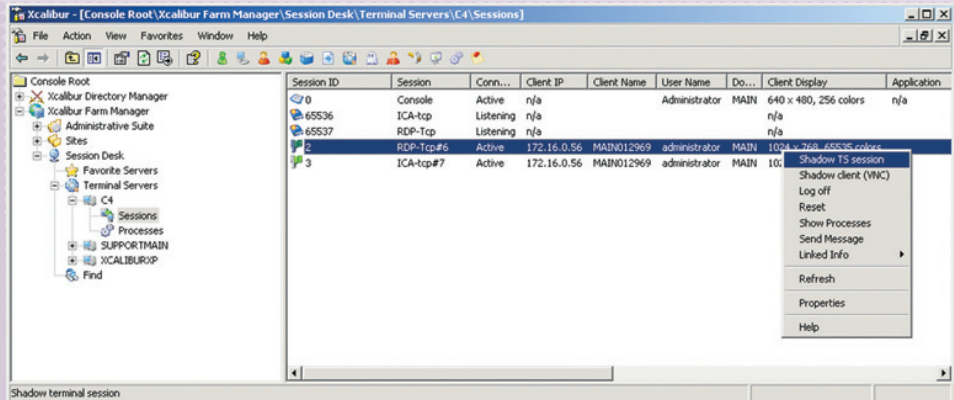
Xcalibur - [Console Root\Xcalibur Farm Manager\Session Desk\Terminal Servers\C4\Sessions]

File Action View Favorites Window Help

Console Root
Xcalibur Directory Manager
Xcalibur Farm Manager
Administrative Suite
Sites
Session Desk
Favorite Servers
Terminal Servers
C4
Sessions
Processes
SUPPORTMAIN
XCALIBURXP
Find

| Session ID | Session | Conn... | Client IP | Client Name | User Name | Do... | Client Display | Application |
|---|---|---|---|---|---|---|---|---|
| 0 | Console | Active | n/a | | Administrator | MAIN | 640 x 480, 256 colors | n/a |
| 65536 | ICA-tcp | Listening | n/a | | | | n/a | |
| 65537 | RDP-Tcp | Listening | n/a | | | | n/a | |
| 2 | RDP-Tcp#6 | Active | 172.16.0.56 | MAIN012969 | administrator | MAIN | 1024 x 768, 65535 colors | |
| 3 | ICA-tcp#7 | Active | 172.16.0.56 | MAIN012969 | administrator | MAIN | 102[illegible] | |

Shadow TS session
Shadow client (VNC)
Log off
Reset
Show Processes
Send Message
Linked Info
Refresh
Properties
Help

Shadow terminal session